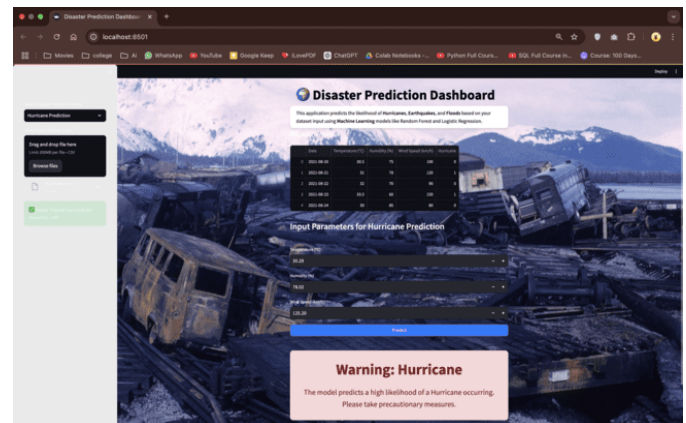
Disaster Prediction Dashboard

localhost:8501

Movies | college | AI | WhatsApp | YouTube | Google Keep | iLovePDF | ChatGPT | Colab Notebooks -... | Python Full Cours... | SQL Full Course in... | Course: 100 Days...

Deploy

Hurricane Prediction

Drag and drop file here
Limit 200MB per file • CSV
Browse files

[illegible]

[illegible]

🌍 Disaster Prediction Dashboard

This application predicts the likelihood of **Hurricanes**, **Earthquakes**, and **Floods** based on your dataset input using **Machine Learning** models like Random Forest and Logistic Regression.

| | Date | Temperature (°C) | Humidity (%) | Wind Speed (km/h) | Hurricane |
|---|---|---|---|---|---|
| 0 | 2021-08-20 | 30.5 | 75 | 150 | 0 |
| 1 | 2021-08-21 | 31 | 78 | 135 | 1 |
| 2 | 2021-08-22 | 32 | 78 | 90 | 0 |
| 3 | 2021-08-23 | 32.5 | 80 | 155 | 1 |
| 4 | 2021-08-24 | 30 | 85 | 80 | 0 |

Input Parameters for Hurricane Prediction

Temperature (°C)
30.20

Humidity (%)
78.02

Wind Speed (km/h)
135.20

Predict

Warning: Hurricane

The model predicts a high likelihood of a Hurricane occurring. Please take precautionary measures.